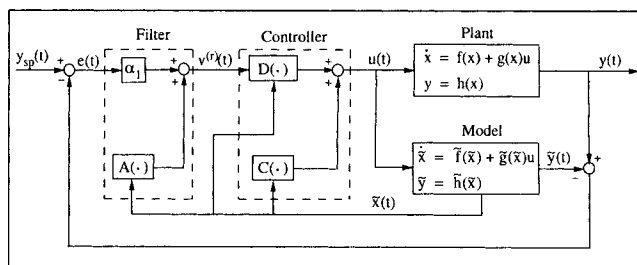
$y_{sp}(t)$ + − $e(t)$

Filter

$\alpha_1$

+ +

$A(\cdot)$

$v^{(r)}(t)$

Controller

$D(\cdot)$

+ +

$C(\cdot)$

$u(t)$

Plant

$\dot{x} = f(x) + g(x)u$

$y = h(x)$

$y(t)$

Model

$\dot{\tilde{x}} = \tilde{f}(\tilde{x}) + \tilde{g}(\tilde{x})u$

$\tilde{y} = \tilde{h}(\tilde{x})$

$\tilde{y}(t)$

+ −

$\tilde{x}(t)$